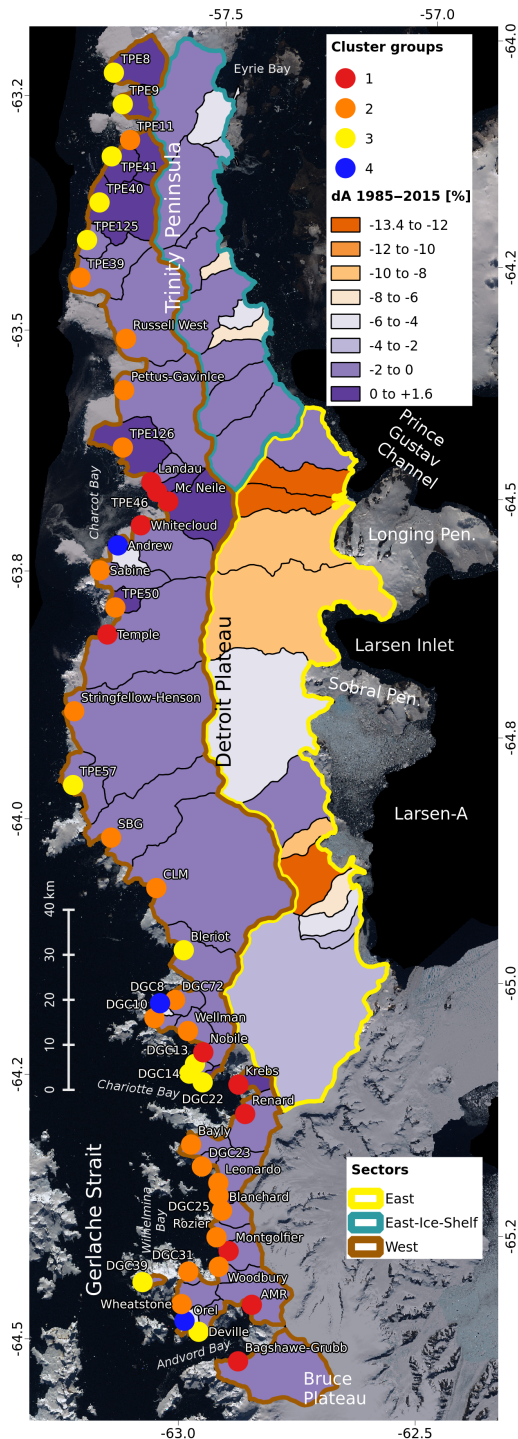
-57.5
-57.0
-63.2
-63.5
-63.8
-64.0
-64.2
-64.5
-64.0
-64.2
-64.5
-64.8
-65.0
-65.2
-63.0
-62.5

Cluster groups
1
2
3
4
dA 1985–2015 [%]
-13.4 to -12
-12 to -10
-10 to -8
-8 to -6
-6 to -4
-4 to -2
-2 to 0
0 to +1.6

Eyrie Bay
Trinity Peninsula
TPE8
TPE9
TPE11
TPE41
TPE40
TPE125
TPE39
Russell West
Pettus-GavinIce
TPE126
Landau
Mc Neile
TPE46
Whitecloud
Charcot Bay
Andrew
Sabine
TPE50
Temple
Stringfellow-Henson
TPE57
SBG
CLM
Bleriot
DGC8
DGC72
DGC10
Wellman
DGC13
Nobile
DGC14
DGC22
Krebs
Renard
Charlotte Bay
Bayly
DGC23
Leonardo
Blanchard
DGC25
Rozier
Montgolfier
DGC31
DGC39
Woodbury
Wheatstone
AMR
Orel
Deville
Bagshawe-Grubb
Andvord Bay
Wilhelmina Bay
Gerlache Strait
Prince Gustav Channel
Longing Pen.
Larsen Inlet
Sobral Pen.
Detroit Plateau
Larsen-A
Bruce Plateau

40 km
30
20
10
0

Sectors
East
East-Ice-Shelf
West